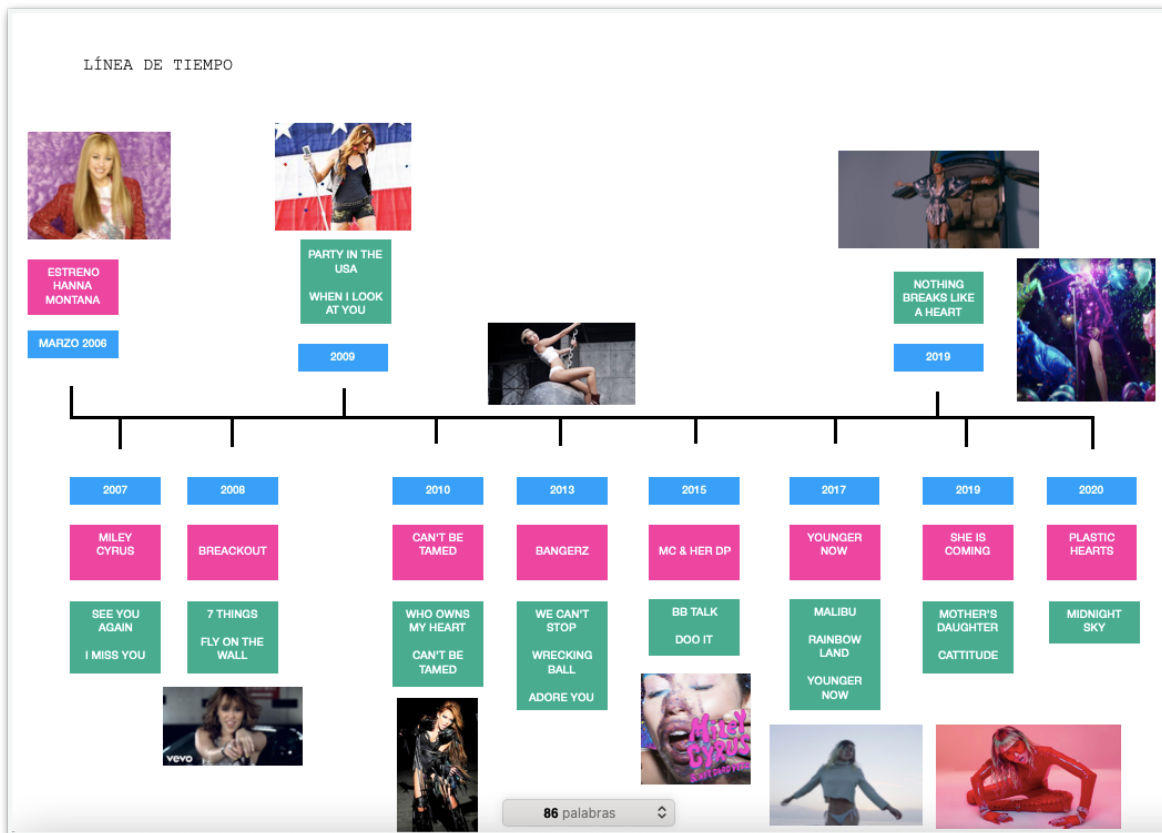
LÍNEA DE TIEMPO

ESTRENO HANNA MONTANA

MARZO 2006

PARTY IN THE USA

WHEN I LOOK AT YOU

2009

NOTHING BREAKS LIKE A HEART

2019

2007

MILEY CYRUS

SEE YOU AGAIN

I MISS YOU

2008

BREACKOUT

7 THINGS

FLY ON THE WALL

vevo

2010

CAN'T BE TAMED

WHO OWNS MY HEART

CAN'T BE TAMED

2013

BANGERZ

WE CAN'T STOP

WRECKING BALL

ADORE YOU

2015

MC & HER DP

BB TALK

DOO IT

MILEY CYRUS

2017

YOUNGER NOW

MALIBU

RAINBOW LAND

YOUNGER NOW

2019

SHE IS COMING

MOTHER'S DAUGHTER

CATTITUDE

2020

PLASTIC HEARTS

MIDNIGHT SKY

86 palabras